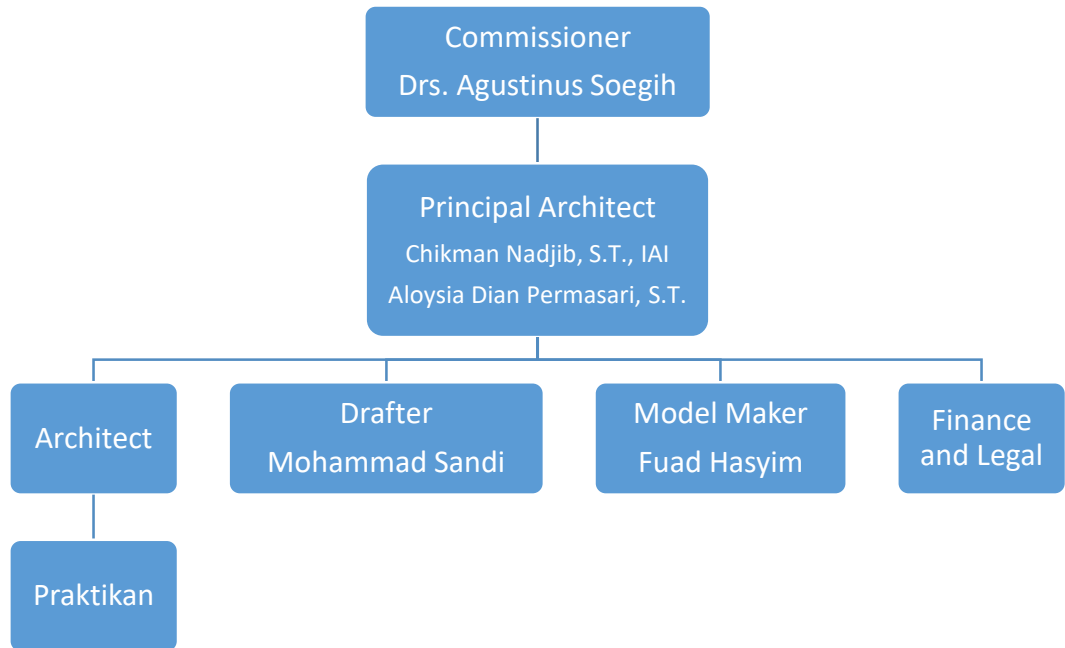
Commissioner
Drs. Agustinus Soegih

Principal Architect
Chikman Nadjib, S.T., IAI
Aloysia Dian Permasari, S.T.

Architect

Drafter
Mohammad Sandi

Model Maker
Fuad Hasyim

Finance and Legal

Praktikan